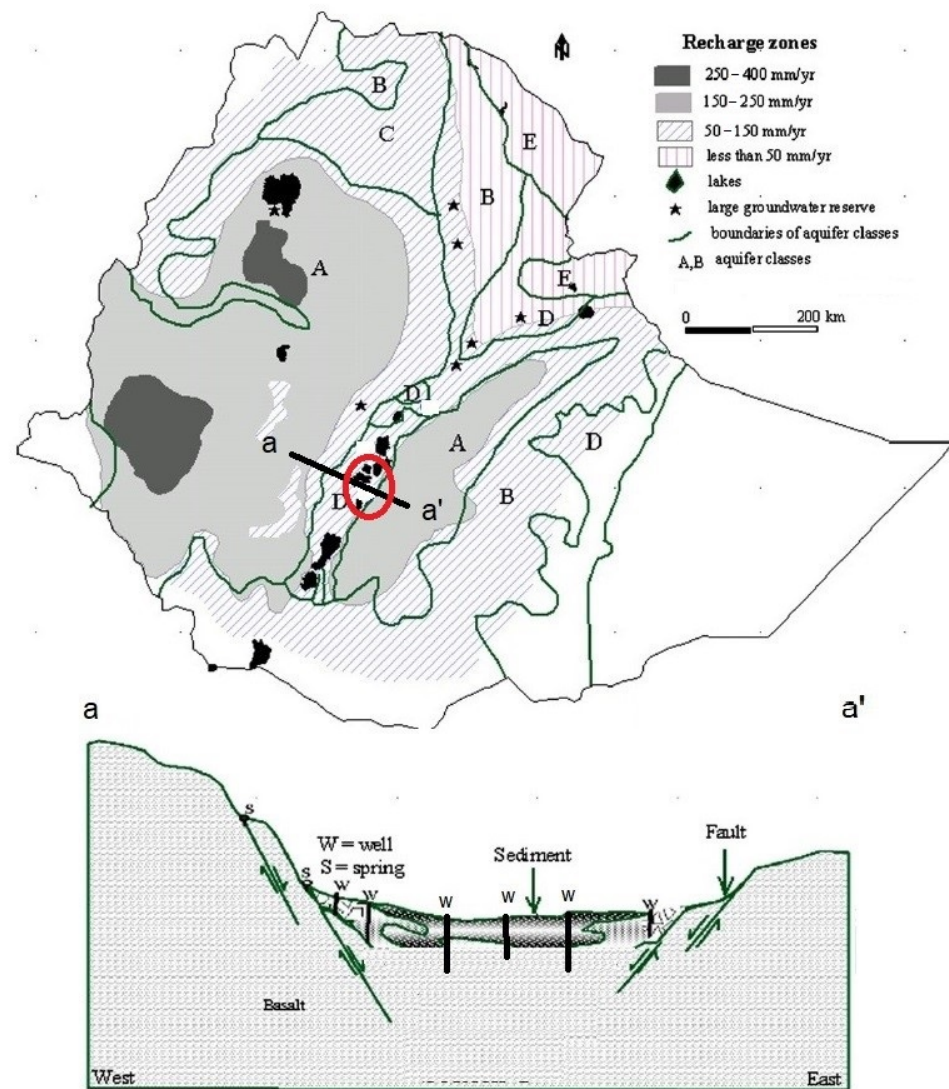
Recharge zones
250 – 400 mm/yr
150 – 250 mm/yr
50 – 150 mm/yr
less than 50 mm/yr
lakes
large groundwater reserve
boundaries of aquifer classes
A,B aquifer classes

0 200 km

B
C
E
B
A
E
D
D
a
A
D
a'
B
D

a
a'

s
W = well
S = spring
Sediment
Fault
s
w
w
w
w
w
w
Basalt
West
East